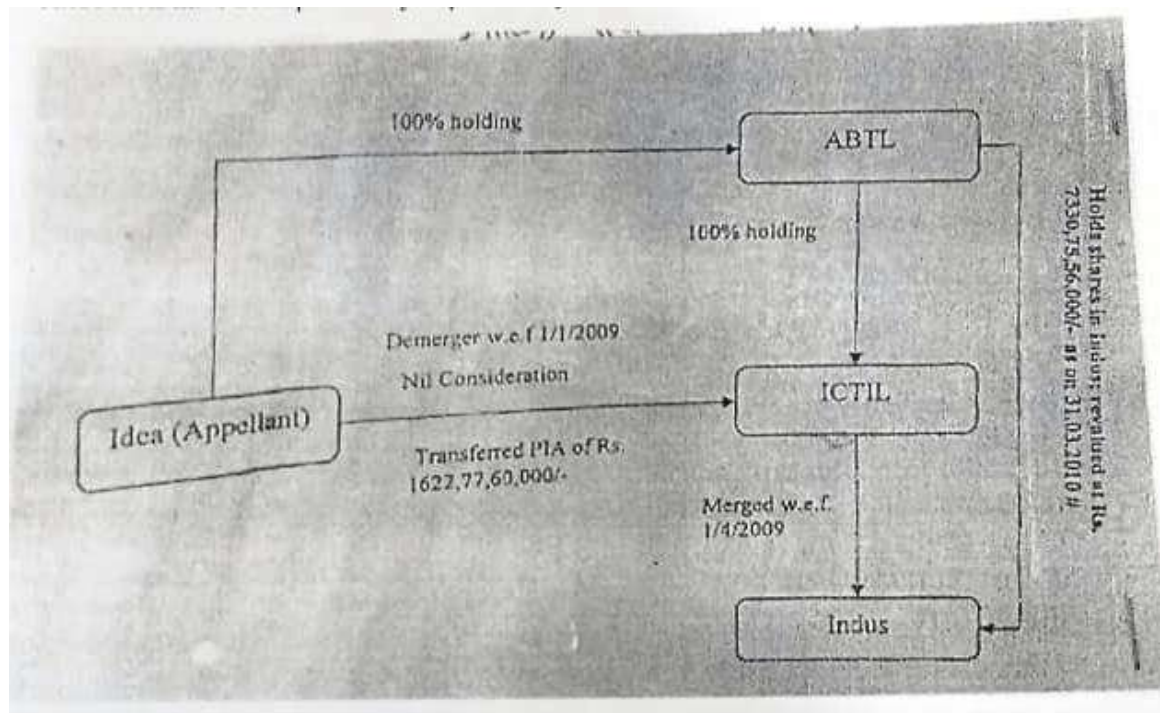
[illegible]

100% holding

ABTL

100% holding

Holds shares in Indus revalued at Rs. 7330,75,56,000/- as on 31.03.2010 #

Demerger w.e.f 1/1/2009

Nil Consideration

ICTIL

Idea (Appellant)

Transferred PIA of Rs. 1622,77,60,000/-

Merged w.e.f. 1/4/2009

Indus